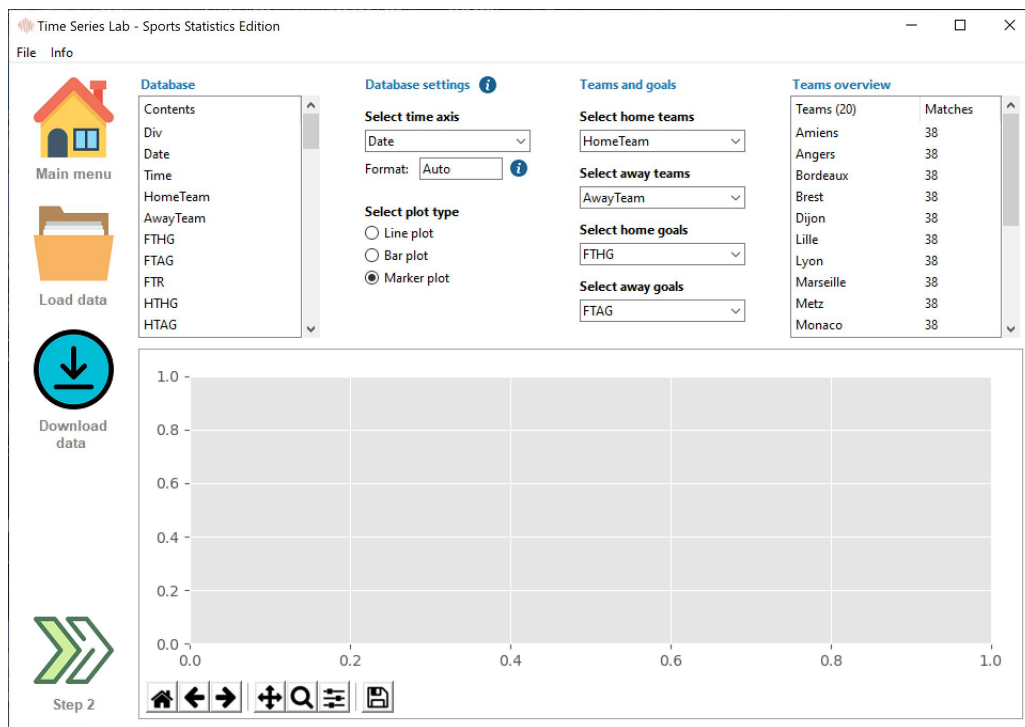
Time Series Lab - Sports Statistics Edition

File Info

Main menu

Load data

Download data

Step 2

Database

Contents
Div
Date
Time
HomeTeam
AwayTeam
FTHG
FTAG
FTR
HTHG
HTAG

Database settings

Select time axis

Date

Format: Auto

Select plot type

Line plot
Bar plot
Marker plot

Teams and goals

Select home teams

HomeTeam

Select away teams

AwayTeam

Select home goals

FTHG

Select away goals

FTAG

Teams overview

| Teams (20) | Matches |
|---|---|
| Amiens | 38 |
| Angers | 38 |
| Bordeaux | 38 |
| Brest | 38 |
| Dijon | 38 |
| Lille | 38 |
| Lyon | 38 |
| Marseille | 38 |
| Metz | 38 |
| Monaco | 38 |

1.0
0.8
0.6
0.4
0.2
0.0
0.0 0.2 0.4 0.6 0.8 1.0